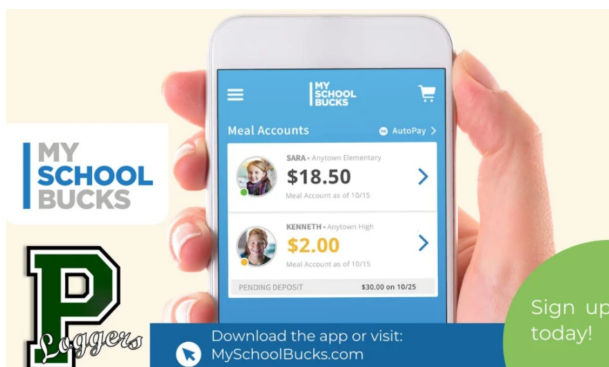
MY SCHOOL BUCKS

MY SCHOOL BUCKS

Meal Accounts

AutoPay >

SARA • Anytown Elementary
$18.50
Meal Account as of 10/15

KENNETH • Anytown High
$2.00
Meal Account as of 10/15

PENDING DEPOSIT $30.00 on 10/25

P
Loggers

Download the app or visit:
MySchoolBucks.com

Sign up today!